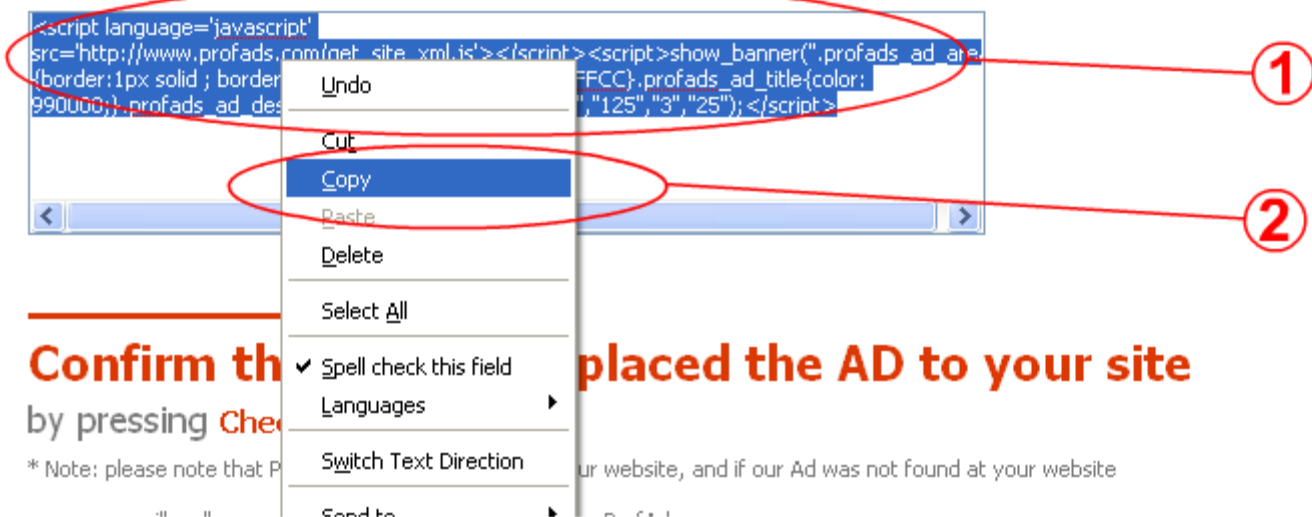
<script language='javascript' src='http://www.profads.com/get_site_xml.js'></script><script>show_banner(".profads_ad_are {border:1px solid ; border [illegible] FFCC}.profads_ad_title{color: 990000;}.profads_ad_des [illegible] ","125","3","25");</script>

Undo

Cut

Copy

Paste

Delete

Select All

✔ Spell check this field

Languages

Switch Text Direction

Send to

①

②

Confirm th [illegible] placed the AD to your site

by pressing Che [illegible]

* Note: please note that P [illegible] ur website, and if our Ad was not found at your website